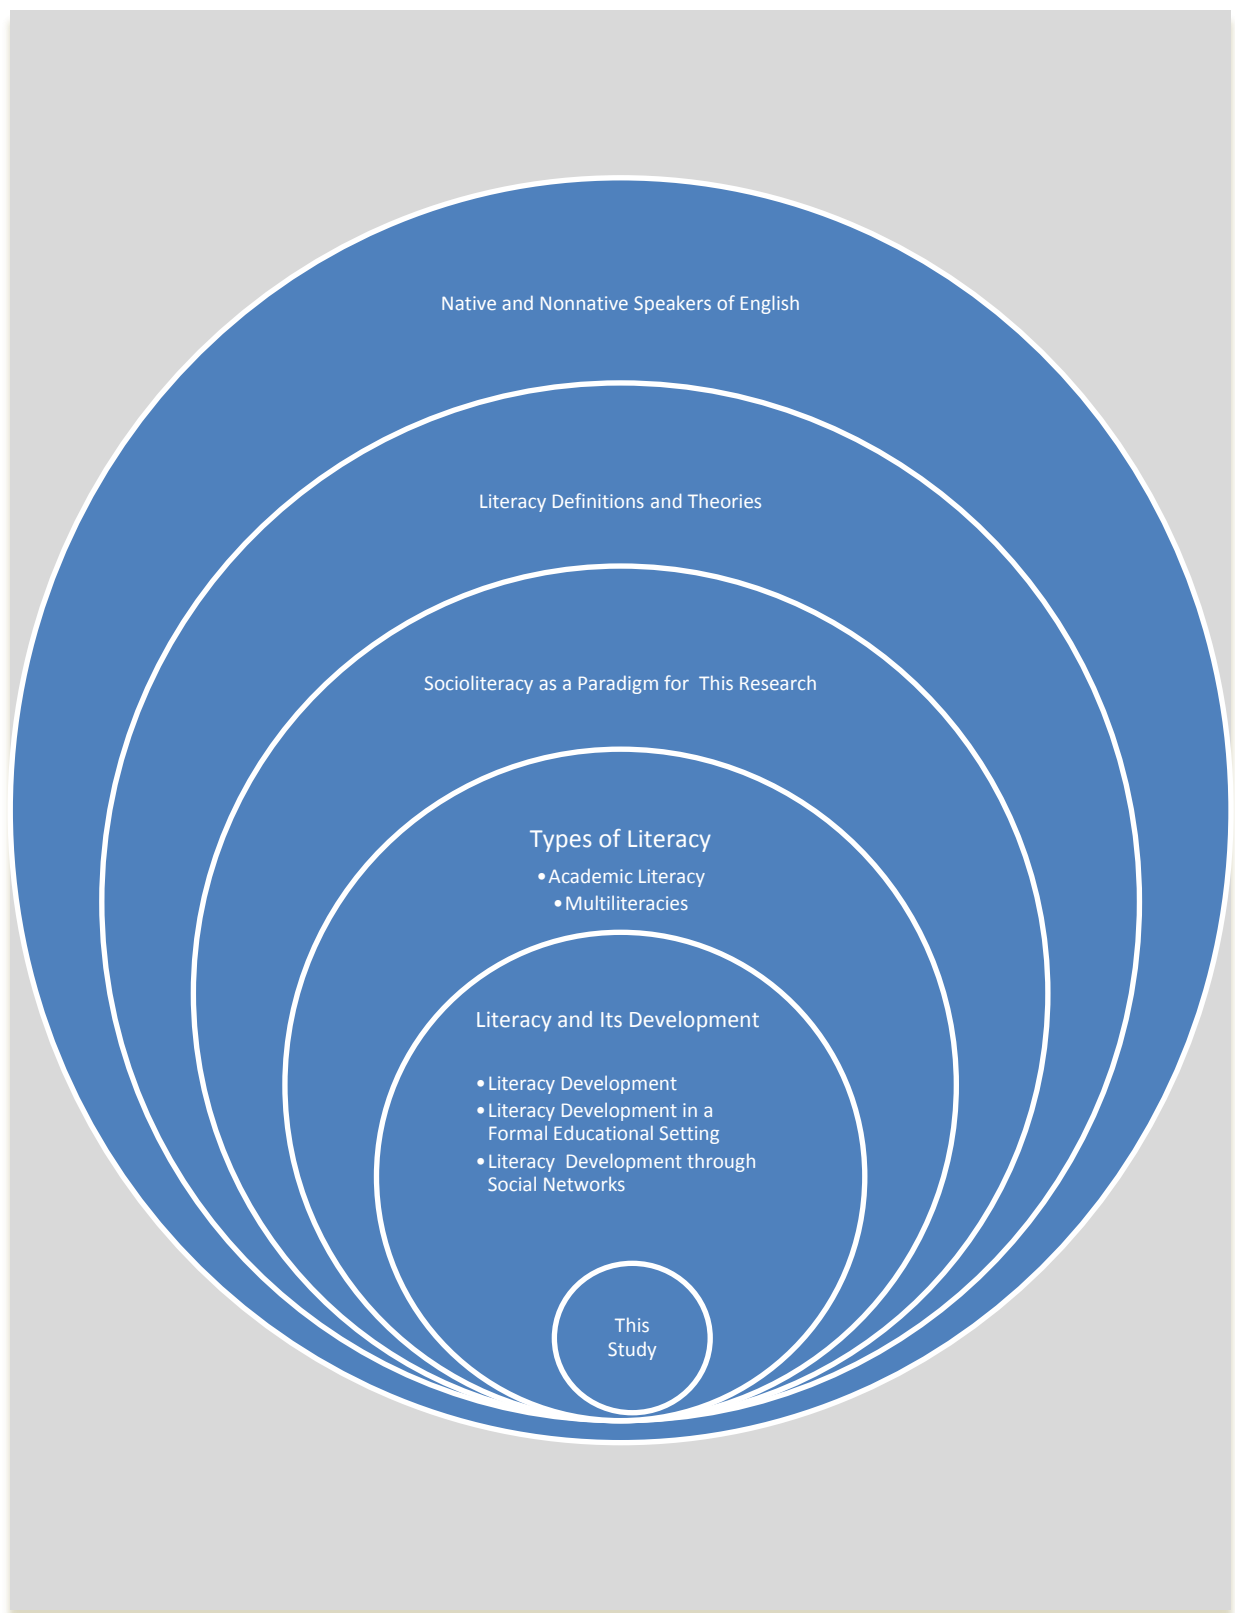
Native and Nonnative Speakers of English

Literacy Definitions and Theories

Socioliteracy as a Paradigm for This Research

Types of Literacy

• Academic Literacy
• Multiliteracies

Literacy and Its Development

• Literacy Development
• Literacy Development in a Formal Educational Setting
• Literacy Development through Social Networks

This Study